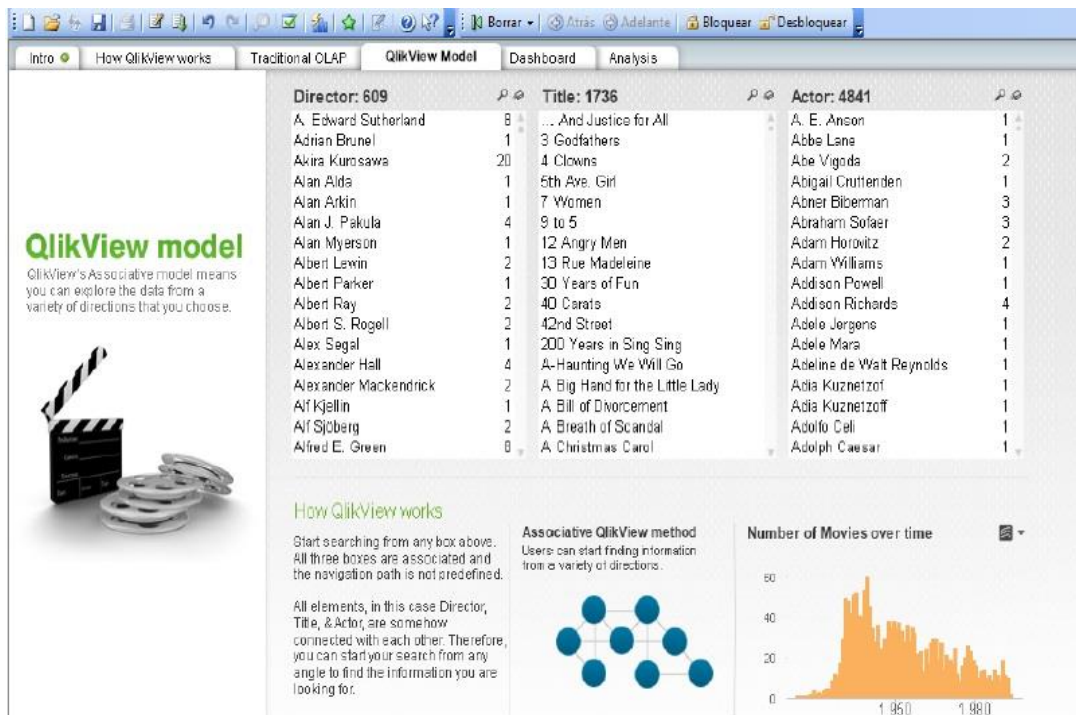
Borrar ▾ | Atrás | Adelante | Bloquear | Desbloquear

Intro | How QlikView works | Traditional OLAP | QlikView Model | Dashboard | Analysis

QlikView model

QlikView's Associative model means you can explore the data from a variety of directions that you choose.

| Director: 609 | |
|---|---|
| A. Edward Sutherland | 8 |
| Adrian Brunel | 1 |
| Akira Kurosawa | 20 |
| Alan Alda | 1 |
| Alan Arkin | 1 |
| Alan J. Pakula | 4 |
| Alan Myerson | 1 |
| Albert Lewin | 2 |
| Albert Parker | 1 |
| Albert Ray | 2 |
| Albert S. Rogell | 2 |
| Alex Segal | 1 |
| Alexander Hall | 4 |
| Alexander Mackendrick | 2 |
| Alf Kjellin | 1 |
| Alf Sjöberg | 2 |
| Alfred E. Green | 8 |

| Title: 1736 |
|---|
| ... And Justice for All |
| 3 Godfathers |
| 4 Clowns |
| 5th Ave. Girl |
| 7 Women |
| 9 to 5 |
| 12 Angry Men |
| 13 Rue Madeleine |
| 30 Years of Fun |
| 40 Carats |
| 42nd Street |
| 200 Years in Sing Sing |
| A-Haunting We Will Go |
| A Big Hand for the Little Lady |
| A Bill of Divorcement |
| A Breath of Scandal |
| A Christmas Carol |

| Actor: 4841 | |
|---|---|
| A. E. Anson | 1 |
| Abbe Lane | 1 |
| Abe Vigoda | 2 |
| Abigail Cruttenden | 1 |
| Abner Biberman | 3 |
| Abraham Sofaer | 3 |
| Adam Horovitz | 2 |
| Adam Williams | 1 |
| Addison Powell | 1 |
| Addison Richards | 4 |
| Adele Jergens | 1 |
| Adele Mara | 1 |
| Adeline de Walt Reynolds | 1 |
| Adia Kuznetzof | 1 |
| Adia Kuznetzoff | 1 |
| Adolfo Celi | 1 |
| Adolph Caesar | 1 |

How QlikView works

Start searching from any box above. All three boxes are associated and the navigation path is not predefined.

All elements, in this case Director, Title, & Actor, are somehow connected with each other. Therefore, you can start your search from any angle to find the information you are looking for.

Associative QlikView method
Users can start finding information from a variety of directions.

Number of Movies over time
60
40
20
0
1950
1980